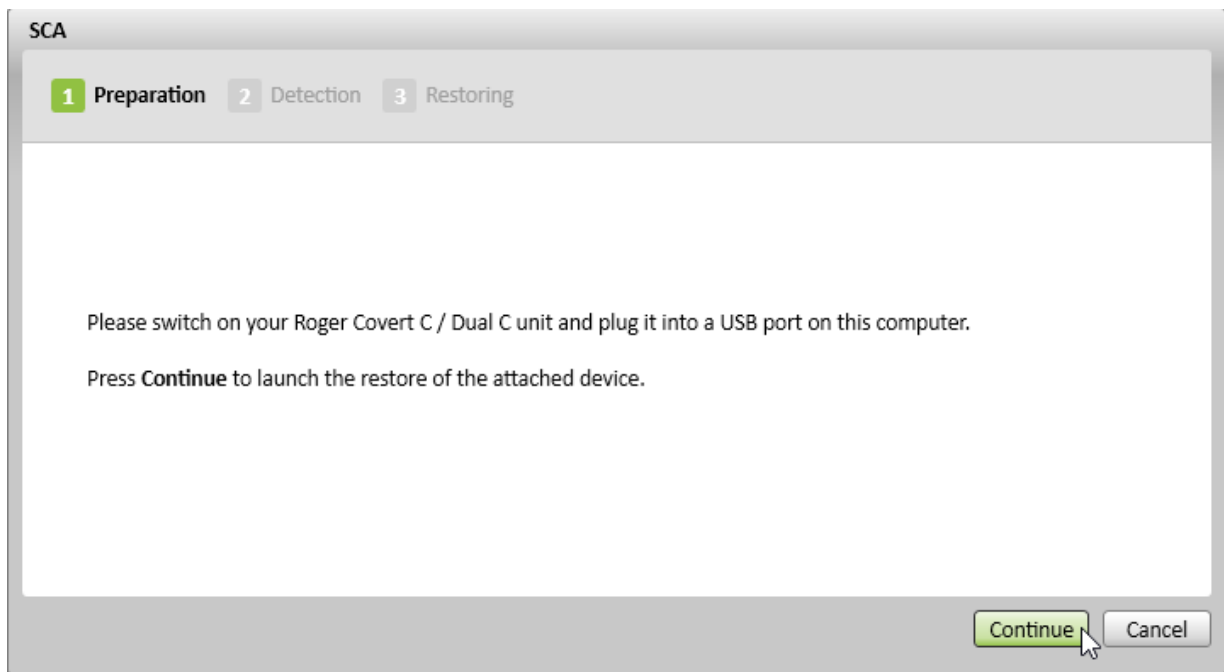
SCA

1 Preparation 2 Detection 3 Restoring

Please switch on your Roger Covert C / Dual C unit and plug it into a USB port on this computer.

Press Continue to launch the restore of the attached device.

Continue Cancel